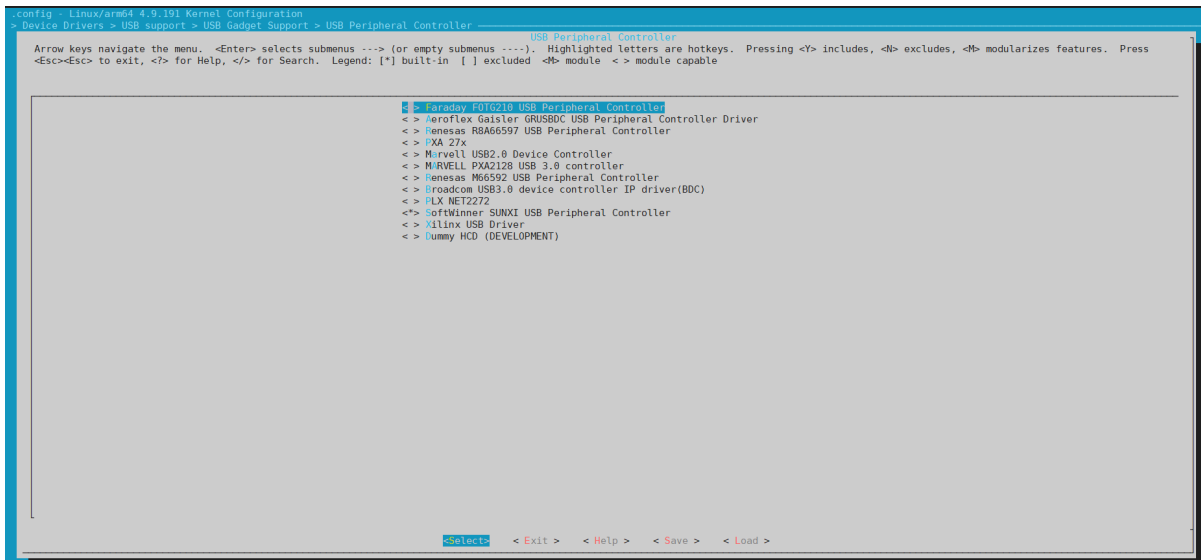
.config - Linux/arm64 4.9.191 Kernel Configuration
> Device Drivers > USB support > USB Gadget Support > USB Peripheral Controller

USB Peripheral Controller

Arrow keys navigate the menu. <Enter> selects submenus ---> (or empty submenus ----). Highlighted letters are hotkeys. Pressing <Y> includes, <N> excludes, <M> modularizes features. Press <Esc><Esc> to exit, <?> for Help, </> for Search. Legend: [*] built-in [ ] excluded <M> module < > module capable

< > Faraday FOTG210 USB Peripheral Controller
< > Aeroflex Gaisler GRUSBDC USB Peripheral Controller Driver
< > Renesas R8A66597 USB Peripheral Controller
< > PXA 27x
< > Marvell USB2.0 Device Controller
< > MARVELL PXA2128 USB 3.0 controller
< > Renesas M66592 USB Peripheral Controller
< > Broadcom USB3.0 device controller IP driver(BDC)
< > PLX NET2272
<*> SoftWinner SUNXI USB Peripheral Controller
< > Xilinx USB Driver
< > Dummy HCD (DEVELOPMENT)

<Select> < Exit > < Help > < Save > < Load >